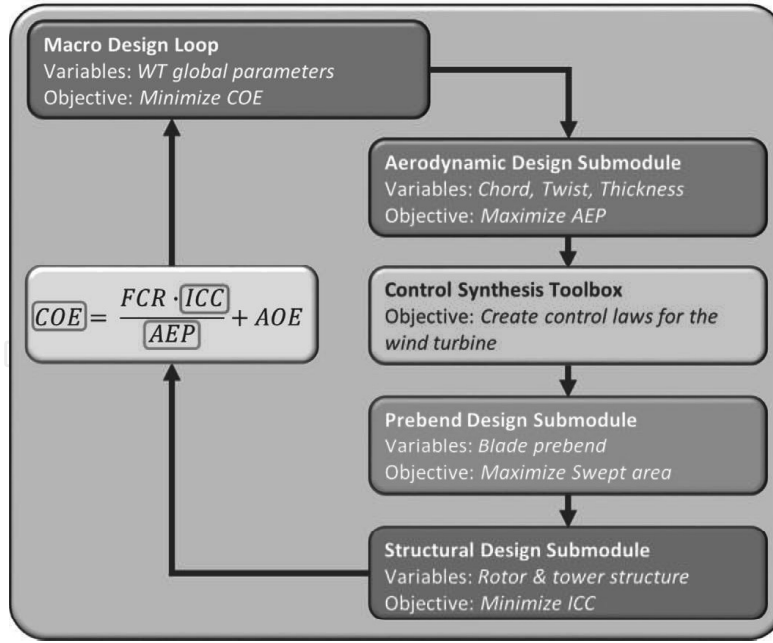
Macro Design Loop
Variables: *WT global parameters*
Objective: *Minimize COE*

Aerodynamic Design Submodule
Variables: *Chord, Twist, Thickness*
Objective: *Maximize AEP*

$\boxed{COE} = \frac{FCR \cdot \boxed{ICC}}{\boxed{AEP}} + AOE$

Control Synthesis Toolbox
Objective: *Create control laws for the wind turbine*

Prebend Design Submodule
Variables: *Blade prebend*
Objective: *Maximize Swept area*

Structural Design Submodule
Variables: *Rotor & tower structure*
Objective: *Minimize ICC*